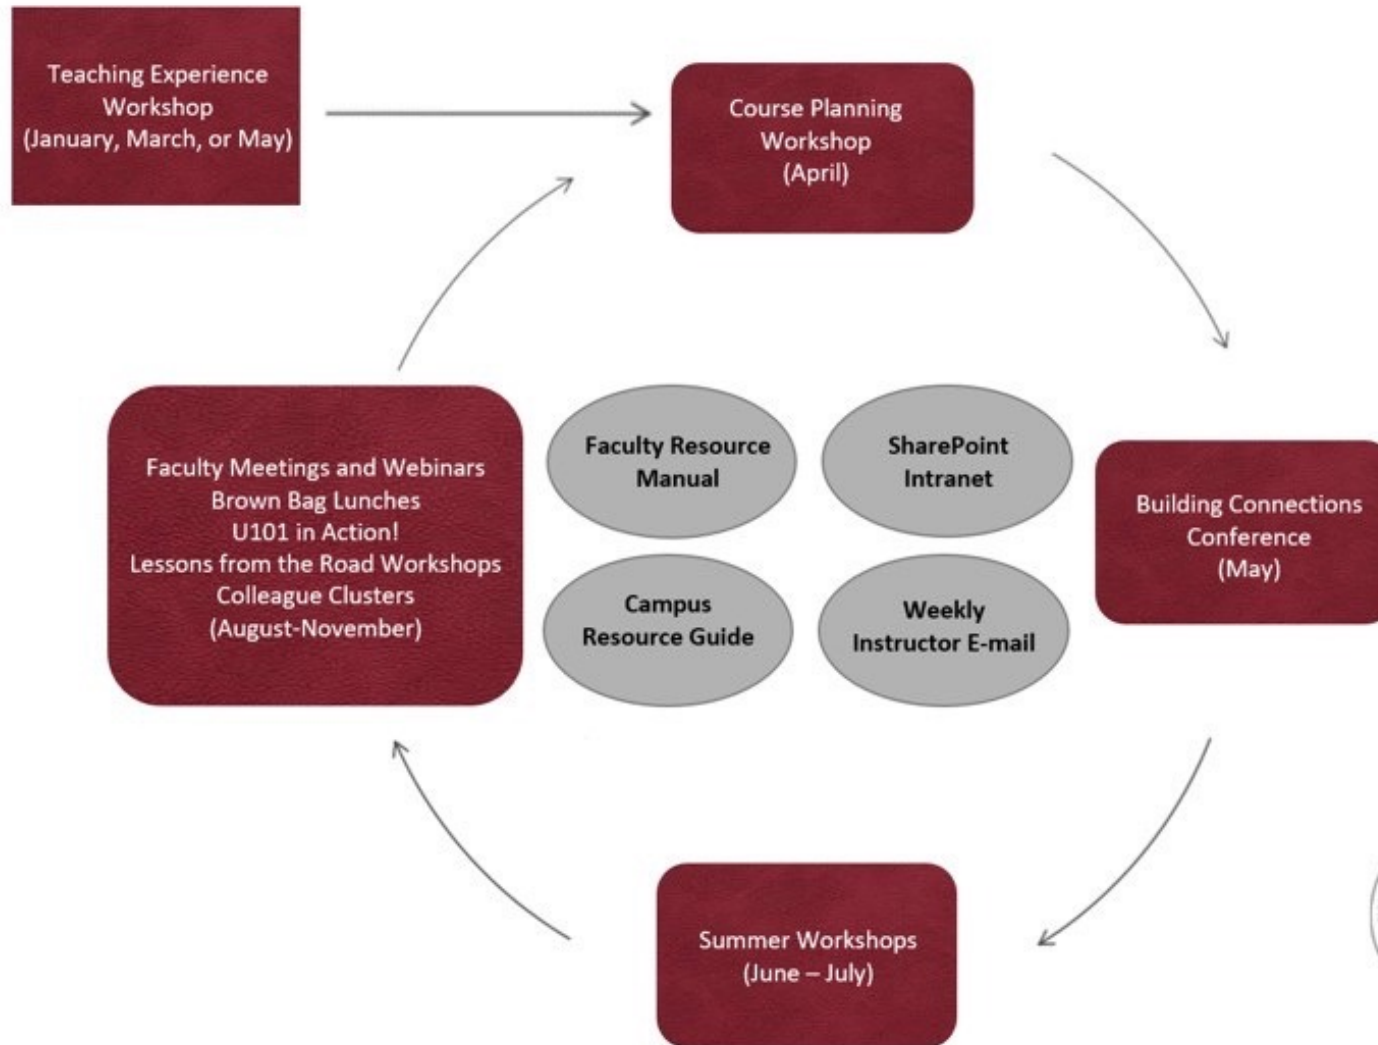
Teaching Experience Workshop (January, March, or May)

Course Planning Workshop (April)

Building Connections Conference (May)

Summer Workshops (June – July)

Faculty Meetings and Webinars
Brown Bag Lunches
U101 in Action!
Lessons from the Road Workshops
Colleague Clusters
(August-November)

Faculty Resource Manual

SharePoint Intranet

Campus Resource Guide

Weekly Instructor E-mail